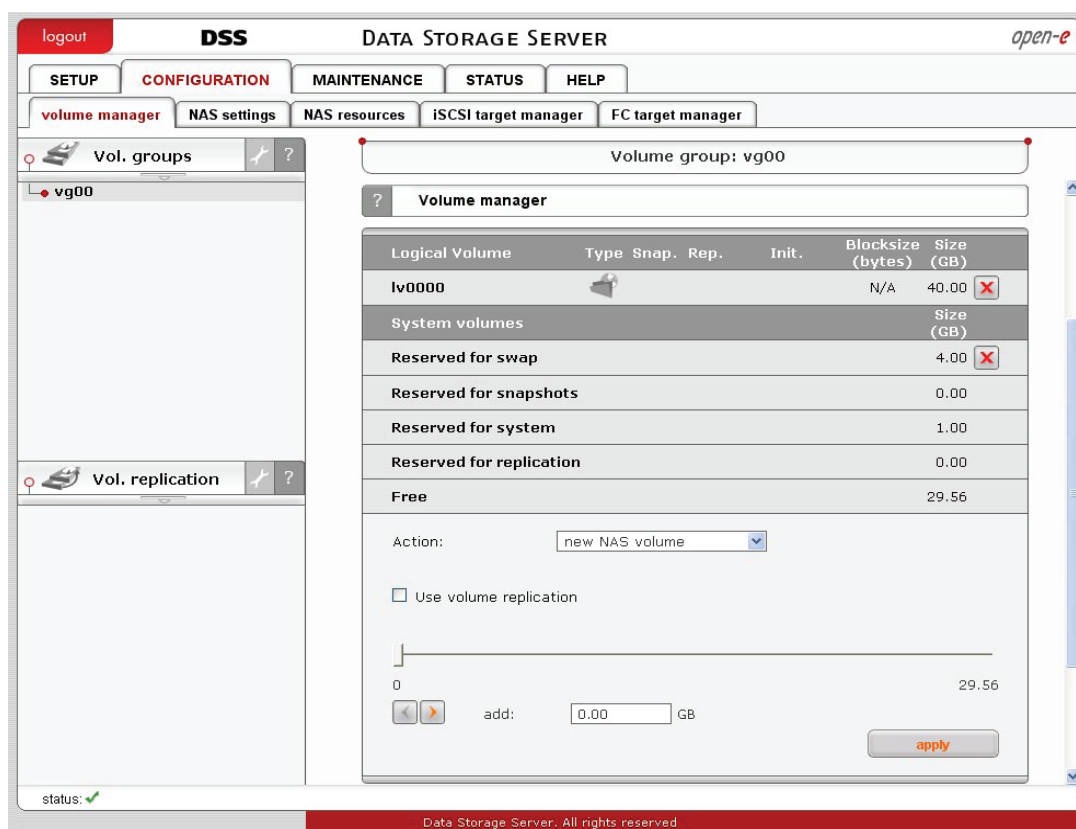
logout DSS DATA STORAGE SERVER open-e

SETUP CONFIGURATION MAINTENANCE STATUS HELP

volume manager NAS settings NAS resources iSCSI target manager FC target manager

Vol. groups ?

vg00

Vol. replication ?

Volume group: vg00

? Volume manager

| Logical Volume | Type | Snap. | Rep. | Init. | Blocksize (bytes) | Size (GB) |
|---|---|---|---|---|---|---|
| lv0000 | | | | | N/A | 40.00 |

| System volumes | Size (GB) |
|---|---|
| Reserved for swap | 4.00 |
| Reserved for snapshots | 0.00 |
| Reserved for system | 1.00 |
| Reserved for replication | 0.00 |
| Free | 29.56 |

Action: new NAS volume

Use volume replication

0 29.56

add: 0.00 GB

apply

status:

Data Storage Server. All rights reserved